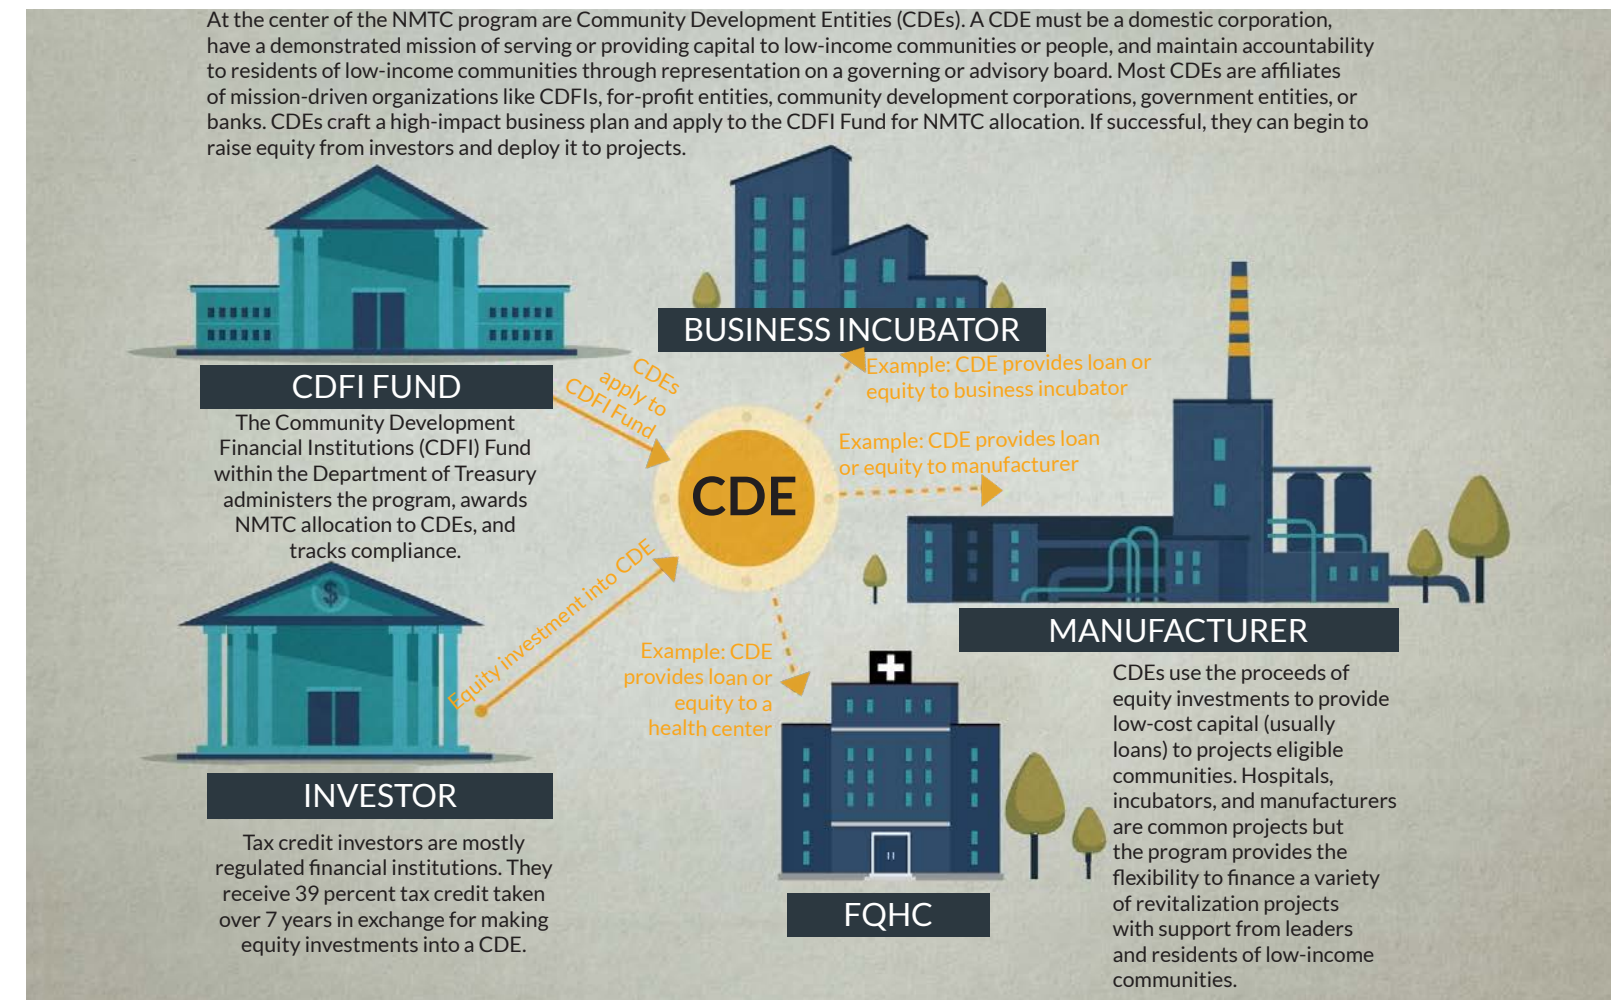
At the center of the NMTC program are Community Development Entities (CDEs). A CDE must be a domestic corporation, have a demonstrated mission of serving or providing capital to low-income communities or people, and maintain accountability to residents of low-income communities through representation on a governing or advisory board. Most CDEs are affiliates of mission-driven organizations like CDFIs, for-profit entities, community development corporations, government entities, or banks. CDEs craft a high-impact business plan and apply to the CDFI Fund for NMTC allocation. If successful, they can begin to raise equity from investors and deploy it to projects.

BUSINESS INCUBATOR

CDFI FUND

The Community Development Financial Institutions (CDFI) Fund within the Department of Treasury administers the program, awards NMTC allocation to CDEs, and tracks compliance.

CDEs apply to CDFI Fund

Example: CDE provides loan or equity to business incubator

Example: CDE provides loan or equity to manufacturer

CDE

Equity investment into CDE

Example: CDE provides loan or equity to a health center

MANUFACTURER

CDEs use the proceeds of equity investments to provide low-cost capital (usually loans) to projects eligible communities. Hospitals, incubators, and manufacturers are common projects but the program provides the flexibility to finance a variety of revitalization projects with support from leaders and residents of low-income communities.

INVESTOR

Tax credit investors are mostly regulated financial institutions. They receive 39 percent tax credit taken over 7 years in exchange for making equity investments into a CDE.

FQHC